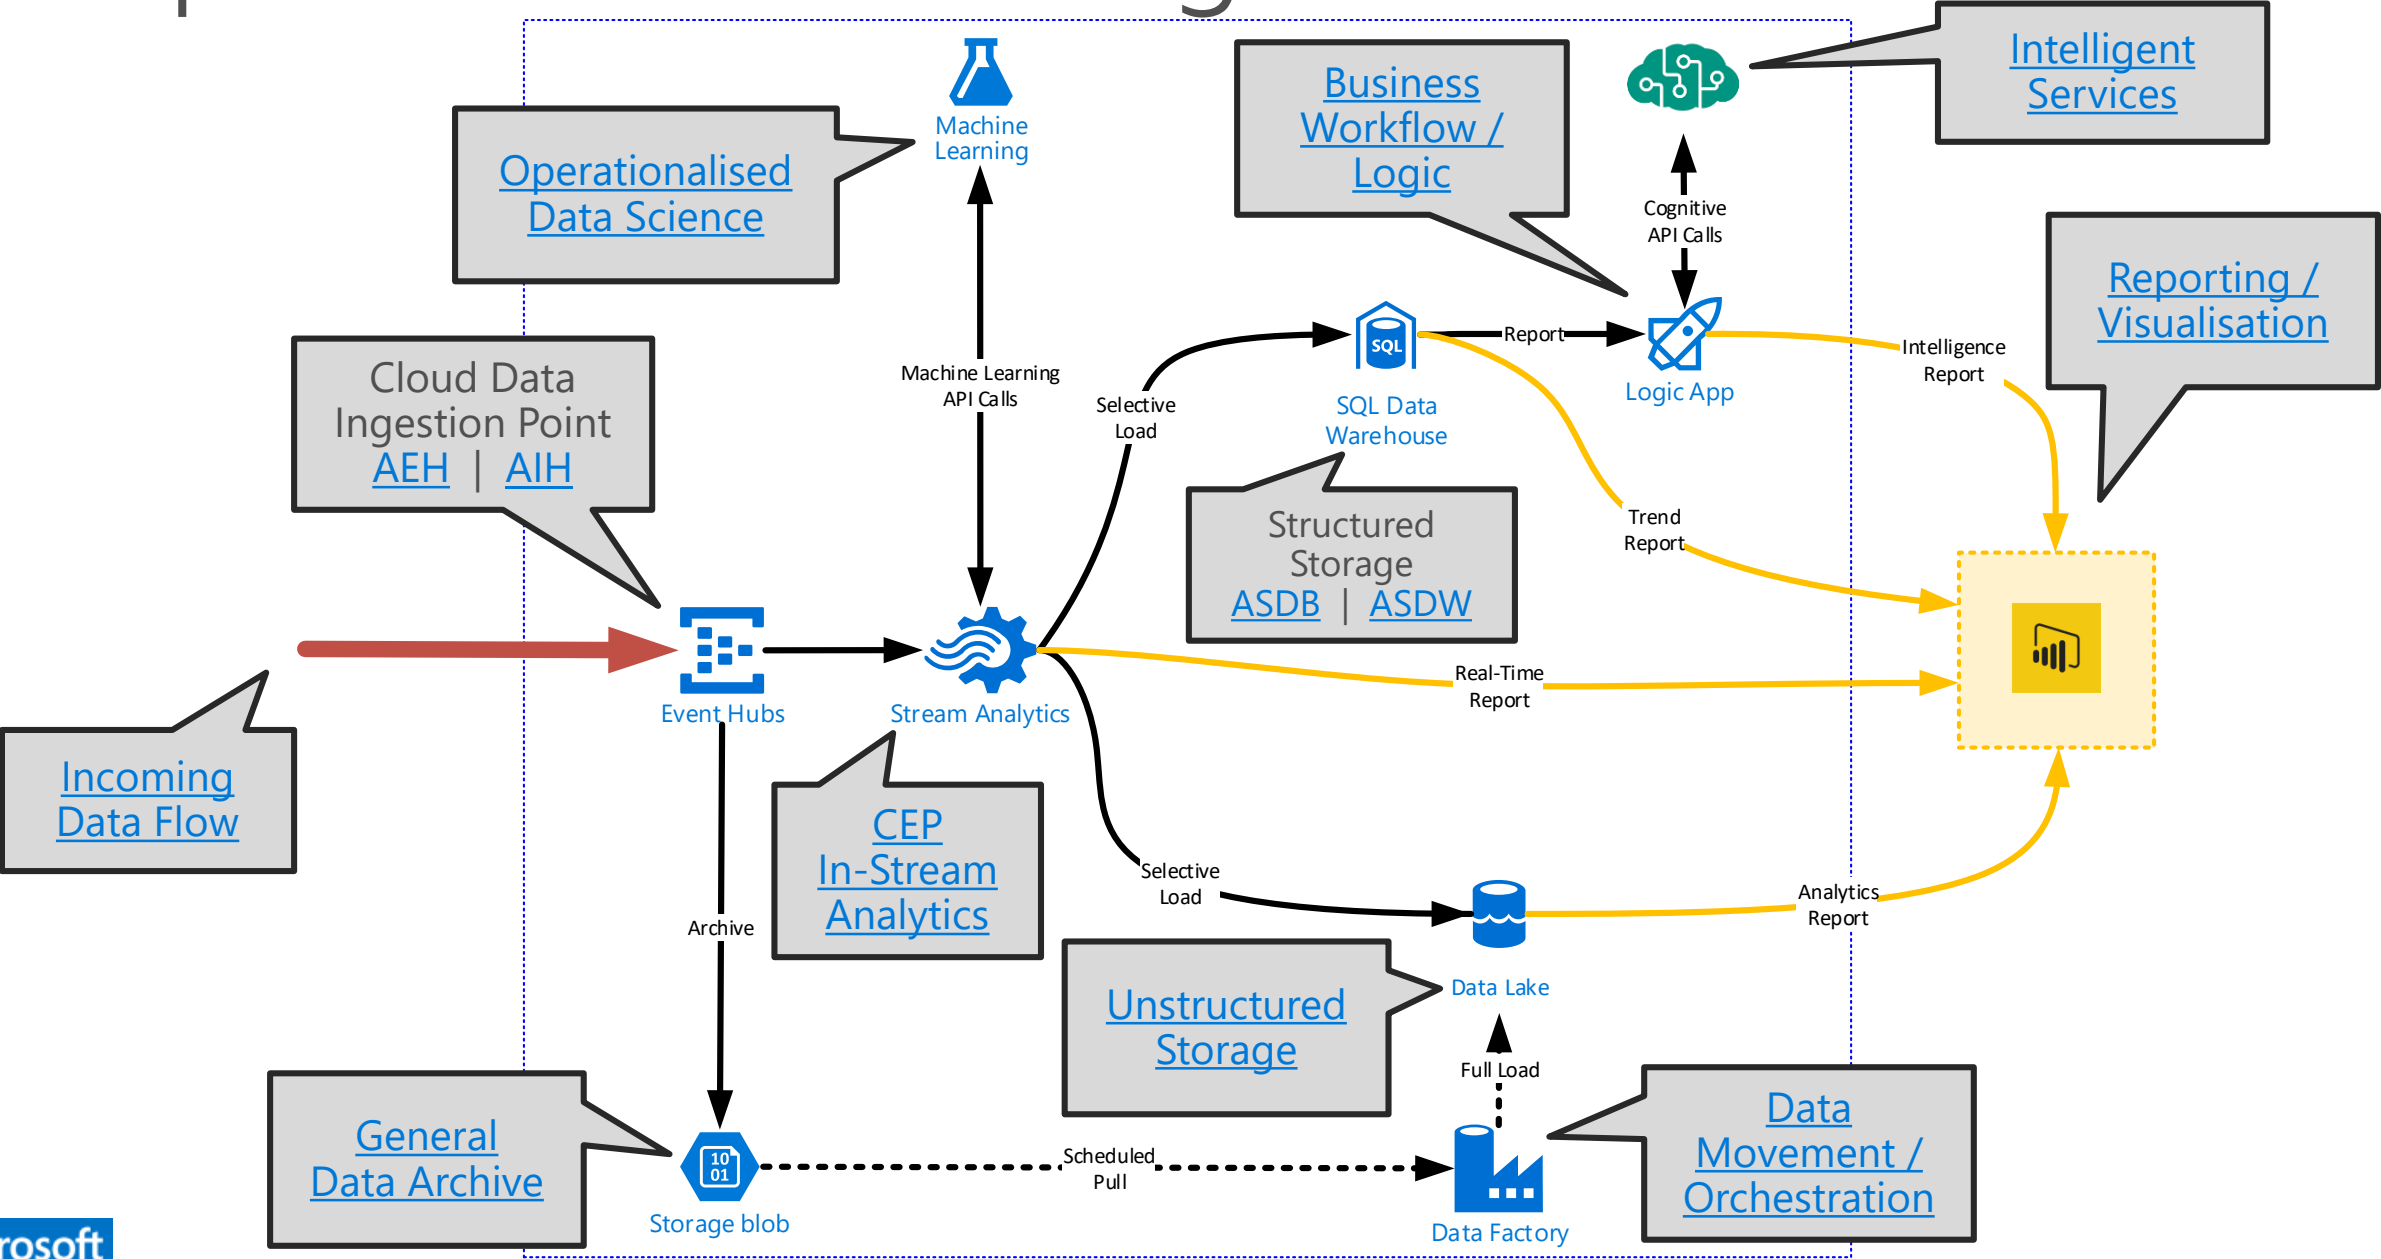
Operationalised Data Science

Machine Learning

Business Workflow / Logic

Intelligent Services

Cognitive API Calls

Reporting / Visualisation

Cloud Data Ingestion Point AEH | AIH

Machine Learning API Calls

Selective Load

SQL

SQL Data Warehouse

Report

Logic App

Intelligence Report

Structured Storage ASDB | ASDW

Trend Report

Event Hubs

Stream Analytics

Real-Time Report

Incoming Data Flow

CEP In-Stream Analytics

Selective Load

Archive

Data Lake

Analytics Report

Unstructured Storage

Full Load

General Data Archive

10 01

Storage blob

Scheduled Pull

Data Factory

Data Movement / Orchestration

rosoft